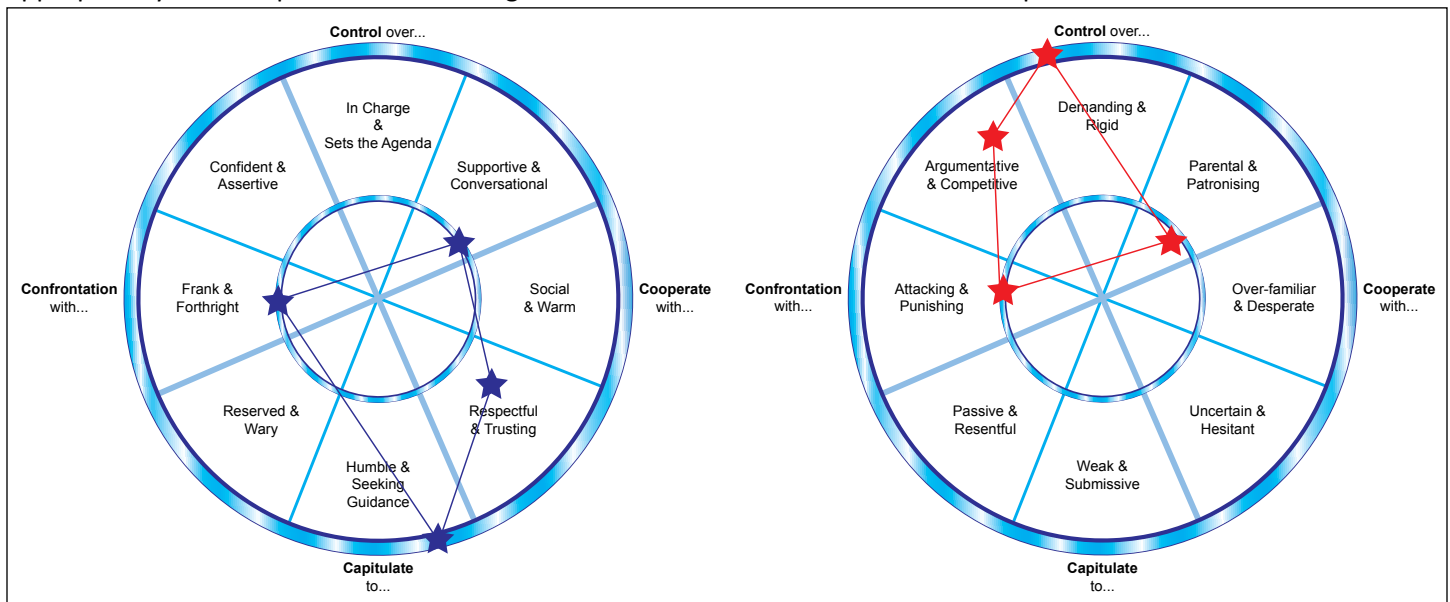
Control over...

In Charge & Sets the Agenda

Confident & Assertive

Supportive & Conversational

Confrontation with...

Frank & Forthright

Social & Warm

Cooperate with...

Reserved & Wary

Respectful & Trusting

Humble & Seeking Guidance

Capitulate to...

Control over...

Demanding & Rigid

Argumentative & Competitive

Parental & Patronising

Confrontation with...

Attacking & Punishing

Over-familiar & Desperate

Cooperate with...

Passive & Resentful

Uncertain & Hesitant

Weak & Submissive

Capitulate to...